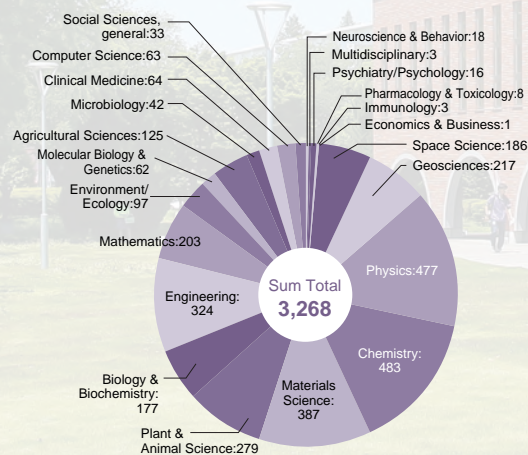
Social Sciences, general:33
Computer Science:63
Clinical Medicine:64
Microbiology:42
Agricultural Sciences:125
Molecular Biology & Genetics:62
Environment/ Ecology:97
Mathematics:203
Engineering: 324
Biology & Biochemistry: 177
Plant & Animal Science:279
Neuroscience & Behavior:18
Multidisciplinary:3
Psychiatry/Psychology:16
Pharmacology & Toxicology:8
Immunology:3
Economics & Business:1
Space Science:186
Geosciences:217
Physics:477
Chemistry: 483
Materials Science: 387
Sum Total
3,268